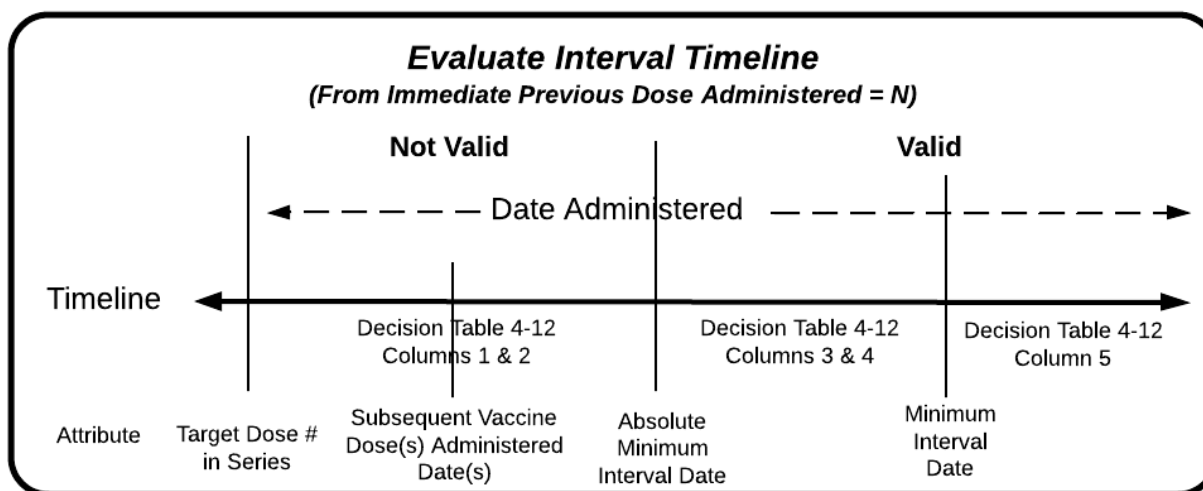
Evaluate Interval Timeline
(From Immediate Previous Dose Administered = N)

Not Valid

Valid

Date Administered

Timeline

Decision Table 4-12
Columns 1 & 2

Decision Table 4-12
Columns 3 & 4

Decision Table 4-12
Column 5

Attribute

Target Dose # in Series

Subsequent Vaccine Dose(s) Administered Date(s)

Absolute Minimum Interval Date

Minimum Interval Date